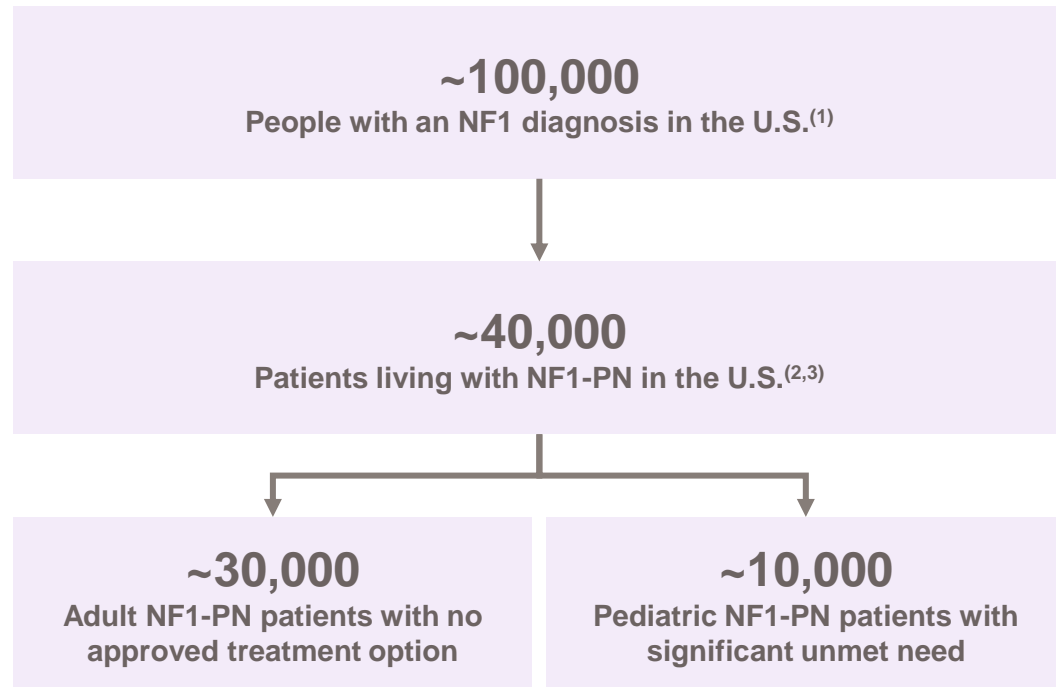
~100,000
People with an NF1 diagnosis in the U.S.$^{(1)}$

~40,000
Patients living with NF1-PN in the U.S.$^{(2,3)}$

~30,000
Adult NF1-PN patients with no approved treatment option

~10,000
Pediatric NF1-PN patients with significant unmet need